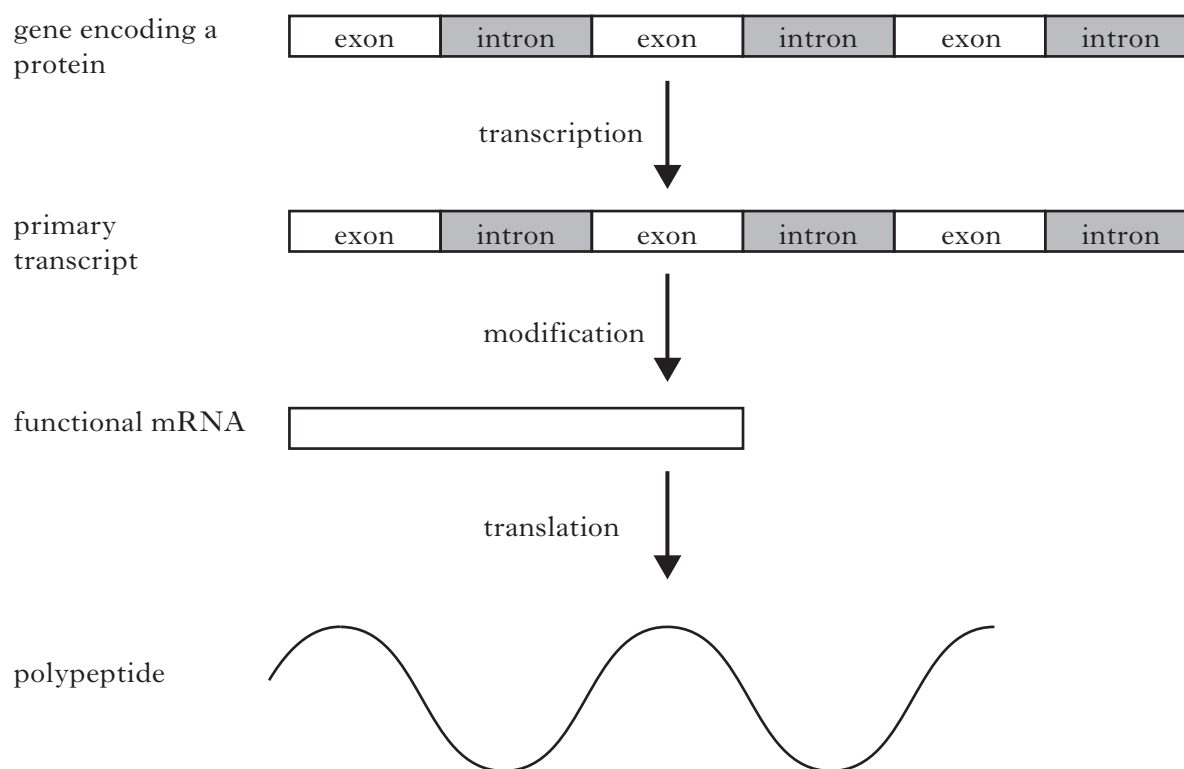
gene encoding a protein

| exon | intron | exon | intron | exon | intron |
|---|---|---|---|---|---|

transcription

primary transcript

| exon | intron | exon | intron | exon | intron |
|---|---|---|---|---|---|

modification

functional mRNA

translation

polypeptide